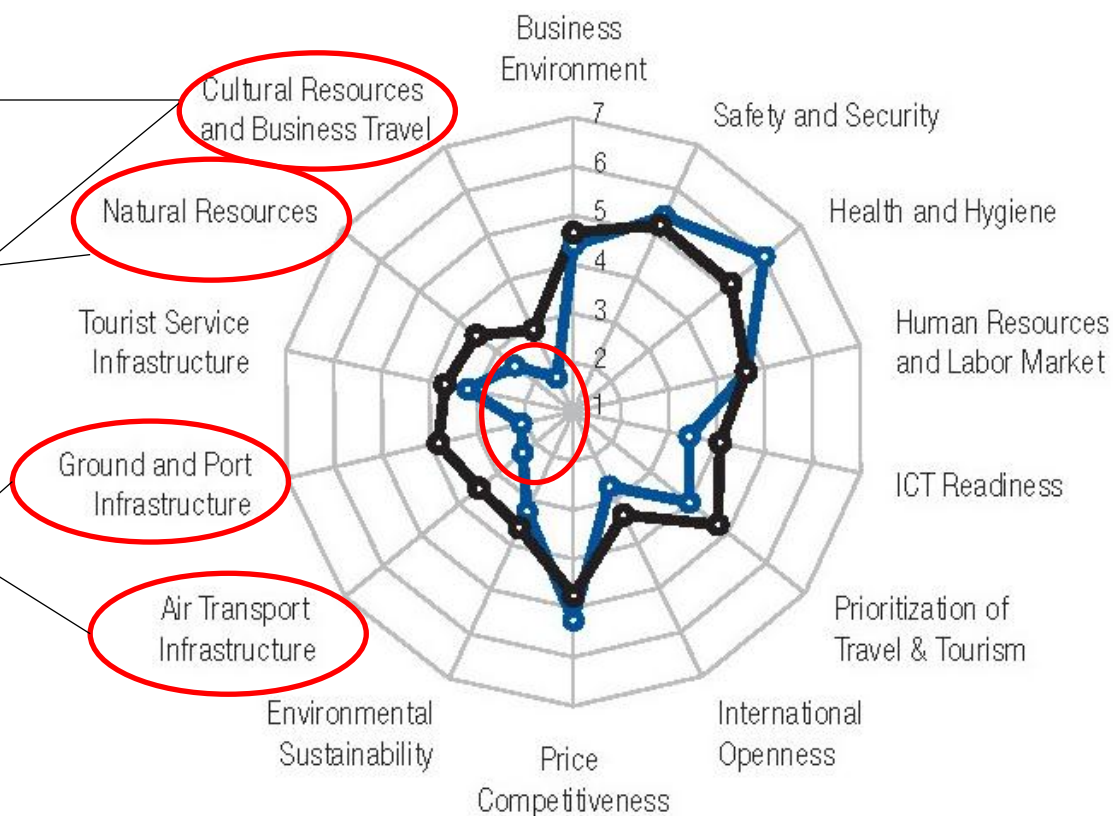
Business Environment
7
6
5
4
3
2
1
Safety and Security
Health and Hygiene
Human Resources and Labor Market
ICT Readiness
Prioritization of Travel & Tourism
International Openness
Price Competitiveness
Environmental Sustainability
Air Transport Infrastructure
Ground and Port Infrastructure
Tourist Service Infrastructure
Natural Resources
Cultural Resources and Business Travel